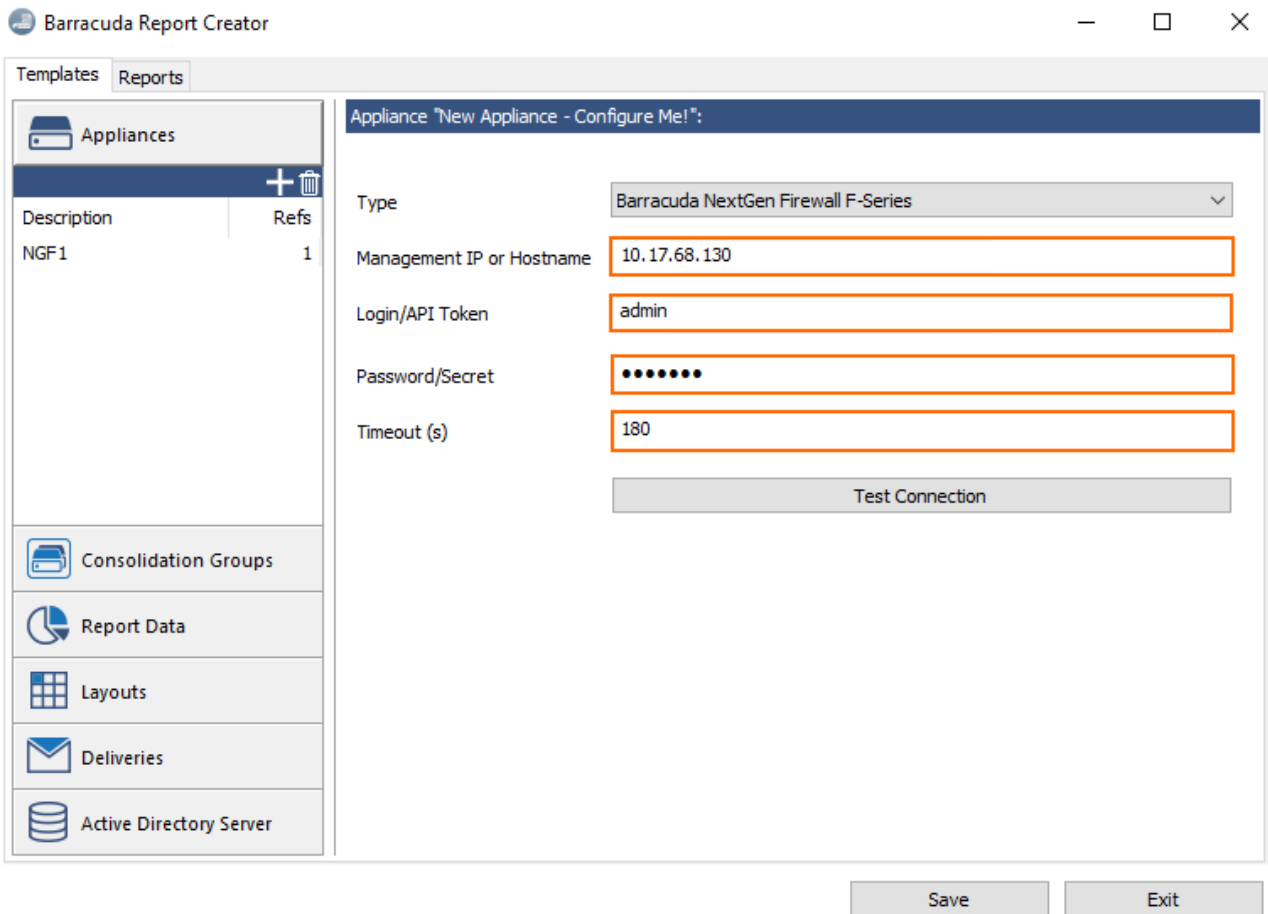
Barracuda Report Creator

Templates Reports

Appliances

| Description | Refs |
|---|---|
| NGF1 | 1 |

Appliance "New Appliance - Configure Me!":

Type Barracuda NextGen Firewall F-Series

Management IP or Hostname 10.17.68.130

Login/API Token admin

Password/Secret •••••••

Timeout (s) 180

Test Connection

Consolidation Groups

Report Data

Layouts

Deliveries

Active Directory Server

Save Exit